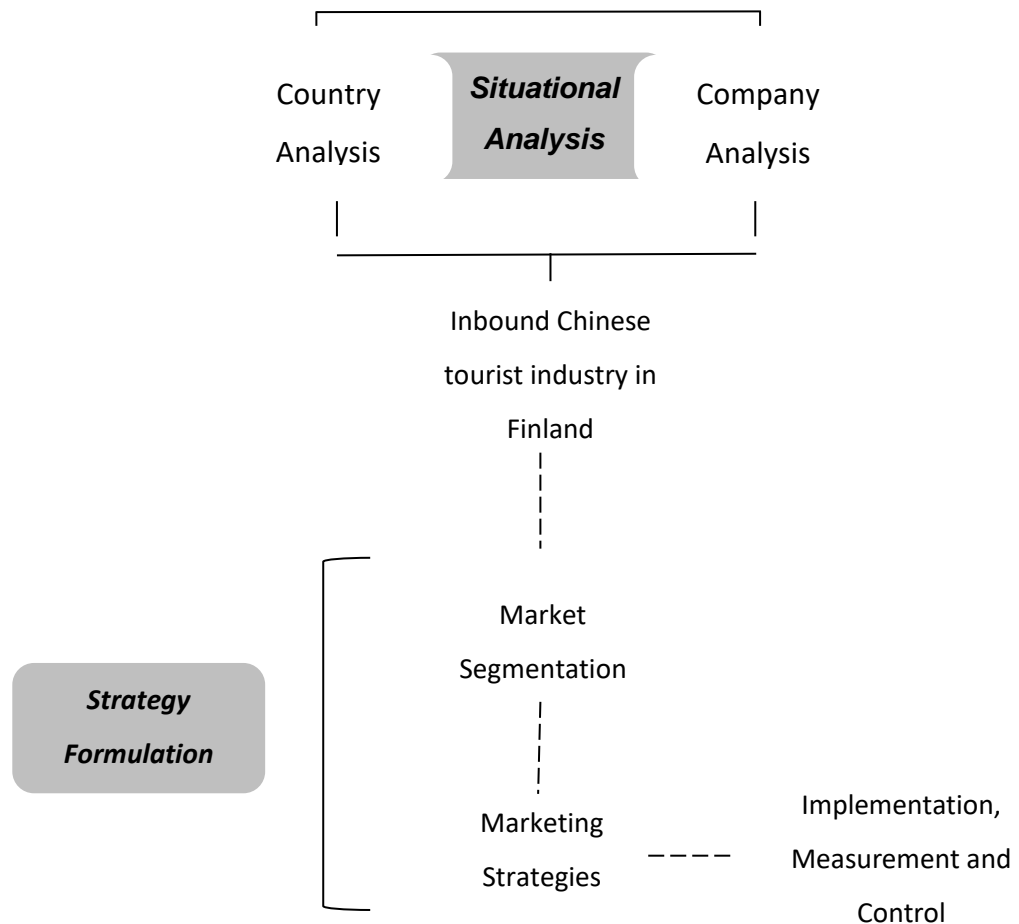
Country Analysis

Situational Analysis

Company Analysis

Inbound Chinese tourist industry in Finland

Strategy Formulation

Market Segmentation

Marketing Strategies

Implementation, Measurement and Control